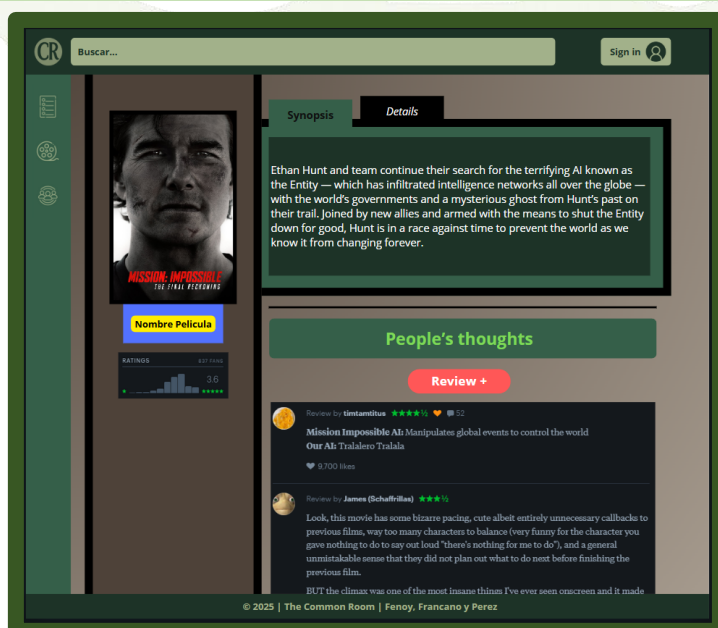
CR

Buscar...

Sign in

MISSION: IMPOSSIBLE
THE FINAL RECKONING

Nombre Pelicula

RATINGS 837 FANS
3.6
★★★★★

Synopsis

Details

Ethan Hunt and team continue their search for the terrifying AI known as the Entity — which has infiltrated intelligence networks all over the globe — with the world's governments and a mysterious ghost from Hunt's past on their trail. Joined by new allies and armed with the means to shut the Entity down for good, Hunt is in a race against time to prevent the world as we know it from changing forever.

People's thoughts

Review +

Review by timtamtitus ★★★★½ 52

Mission Impossible AI: Manipulates global events to control the world
Our AI: Tralalero Tralala

9,700 likes

Review by James (Schaffrillas) ★★★½

Look, this movie has some bizarre pacing, cute albeit entirely unnecessary callbacks to previous films, way too many characters to balance (very funny for the character you gave nothing to do to say out loud "there's nothing for me to do"), and a general unmistakable sense that they did not plan out what to do next before finishing the previous film.

BUT the climax was one of the most insane things I've ever seen onscreen and it made

© 2025 | The Common Room | Fenoy, Francano y Perez